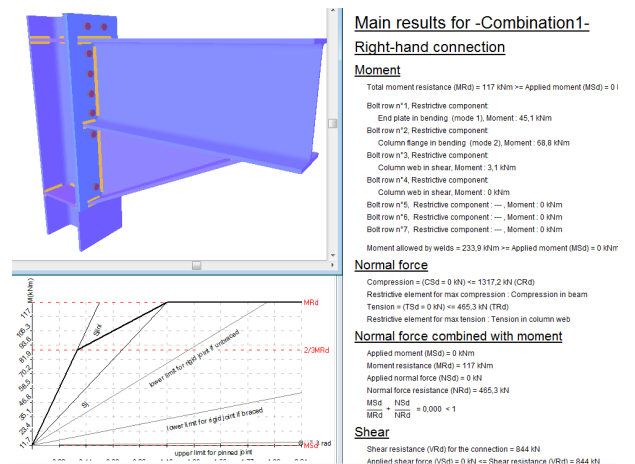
Main results for -Combination1-

Right-hand connection

Moment

Total moment resistance (MRd) = 117 kNm >= Applied moment (MSd) = 0 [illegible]

Bolt row n°1, Restrictive component:
End plate in bending (mode 1), Moment : 45,1 kNm

Bolt row n°2, Restrictive component:
Column flange in bending (mode 2), Moment : 68,8 kNm

Bolt row n°3, Restrictive component:
Column web in shear, Moment : 3,1 kNm

Bolt row n°4, Restrictive component:
Column web in shear, Moment : 0 kNm

Bolt row n°5, Restrictive component : --- , Moment : 0 kNm

Bolt row n°6, Restrictive component : --- , Moment : 0 kNm

Bolt row n°7, Restrictive component : --- , Moment : 0 kNm

Moment allowed by welds = 233,9 kNm >= Applied moment (MSd) = 0 kNm

Normal force

Compression = (CSd = 0 kN) <= 1317,2 kN (CRd)

Restrictive element for max compression : Compression in beam

Tension = (TSd = 0 kN) <= 465,3 kN (TRd)

Restrictive element for max tension : Tension in column web

Normal force combined with moment

Applied moment (MSd) = 0 kNm

Moment resistance (MRd) = 117 kNm

Applied normal force (NSd) = 0 kN

Normal force resistance (NRd) = 465,3 kN

$\frac{MSd}{MRd} + \frac{NSd}{NRd} = 0,000 < 1$

Shear

Shear resistance (VRd) for the connection = 844 kN

Applied shear force (VSd) = 0 kN <= Shear resistance (VRd) = 844 kN

M(kNm)
117
105,3
93,6
81,9
70,2
58,5
46,8
35,1
23,4
11,7
MRd
2/3MRd
Sj,ini
Sj
lower limit for rigid joint if unbraced
lower limit for rigid joint if braced
upper limit for pinned joint
MSd
φ
rad